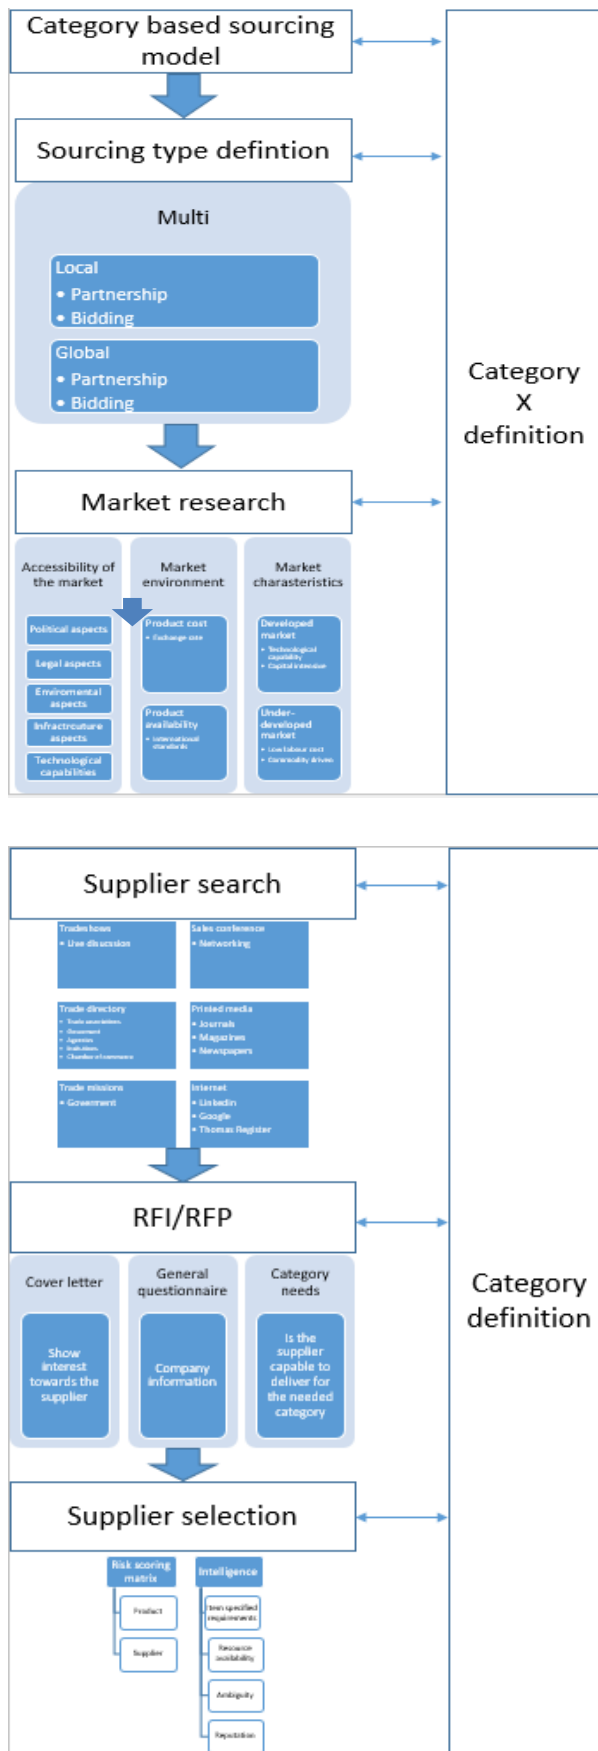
Category based sourcing model

Sourcing type defintion

Multi

Local
• Partnership
• Bidding

Global
• Partnership
• Bidding

Market research

Accessibility of the market

Political aspects

Legal aspects

Enviromental aspects

Infractreuture aspects

Technological capabilities

Market environment

Product cost
• Exchange rate

Product availability
• International standards

Market charasteristics

Developed market
• Technological capability
• Capital intensive

Under-developed market
• Low labour cost
• Commodity driven

Category X definition

Supplier search

Tradeshows
• Live discussion

Sales conference
• Networking

Trade directory
• Trade associations
• Goverment
• Agencies
• Institutions
• Chamber of commerce

Printed media
• Journals
• Magazines
• Newspapers

Trade missions
• Goverment

Internet
• Linkedin
• Google
• Thomas Register

RFI/RFP

Cover letter

Show interest towards the supplier

General questionnaire

Company information

Category needs

Is the supplier capable to deliver for the needed category

Supplier selection

Risk scoring matrix

Product

Supplier

Intelligence

Item specified requirements

Resource availability

Ambiguity

Reputation

Category definition